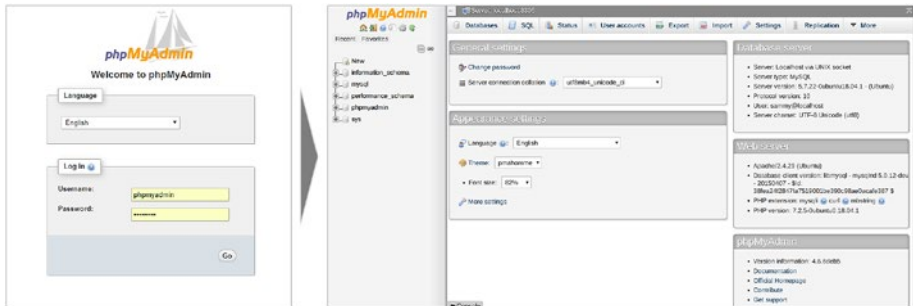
phpMyAdmin
Welcome to phpMyAdmin

Language
English

Log in
Username: phpmyadmin
Password: ••••••••
Go

phpMyAdmin
Recent Favorites
New
information_schema
mysql
performance_schema
phpmyadmin
sys

Server: localhost:3306
Databases SQL Status User accounts Export Import Settings Replication More

General settings
Change password
Server connection collation: utf8mb4_unicode_ci

Appearance settings
Language: English
Theme: pmahomme
Font size: 82%
More settings

Database server
• Server: Localhost via UNIX socket
• Server type: MySQL
• Server version: 5.7.22-0ubuntu18.04.1 - (Ubuntu)
• Protocol version: 10
• User: sammy@localhost
• Server charset: UTF-8 Unicode (utf8)

Web server
• Apache/2.4.29 (Ubuntu)
• Database client version: libmysql - mysqlnd 5.0.12-dev - 20150407 - $Id: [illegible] $
• PHP extension: mysqli curl mbstring
• PHP version: 7.2.5-0ubuntu0.18.04.1

phpMyAdmin
• Version information: 4.6.6deb5
• Documentation
• Official Homepage
• Contribute
• Get support
Console